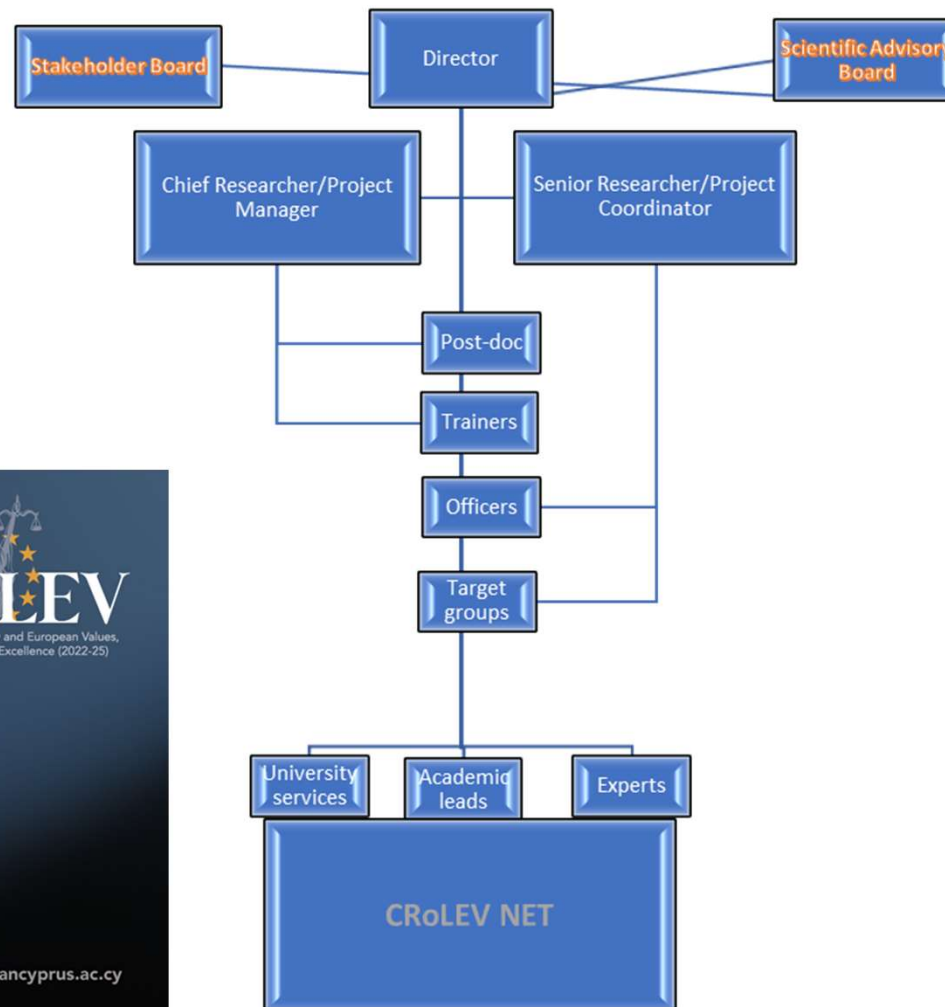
Stakeholder Board

Director

Scientific Advisory Board

Chief Researcher/Project Manager

Senior Researcher/Project Coordinator

Post-doc

Trainers

Officers

Target groups

LEV

and European Values, Excellence (2022-25)

University services

Academic leads

Experts

CRoLEV NET

ancyprus.ac.cy